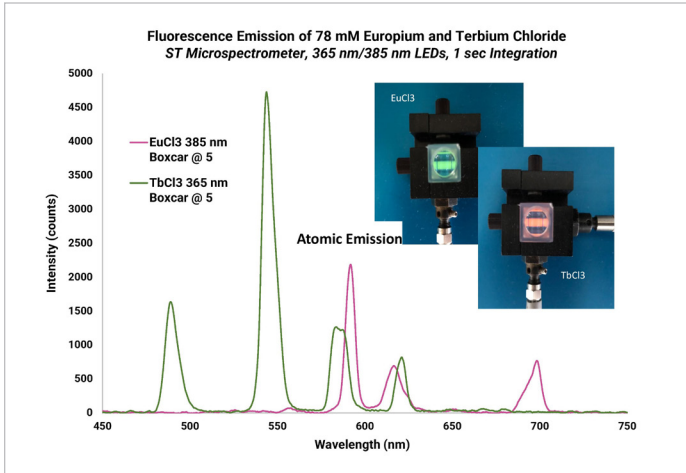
Fluorescence Emission of 78 mM Europium and Terbium Chloride
ST Microspectrometer, 365 nm/385 nm LEDs, 1 sec Integration

EuCl3 385 nm Boxcar @ 5
TbCl3 365 nm Boxcar @ 5

Atomic Emission

EuCl3

TbCl3

Intensity (counts)

5000
4500
4000
3500
3000
2500
2000
1500
1000
500
0

450
500
550
600
650
700
750

Wavelength (nm)